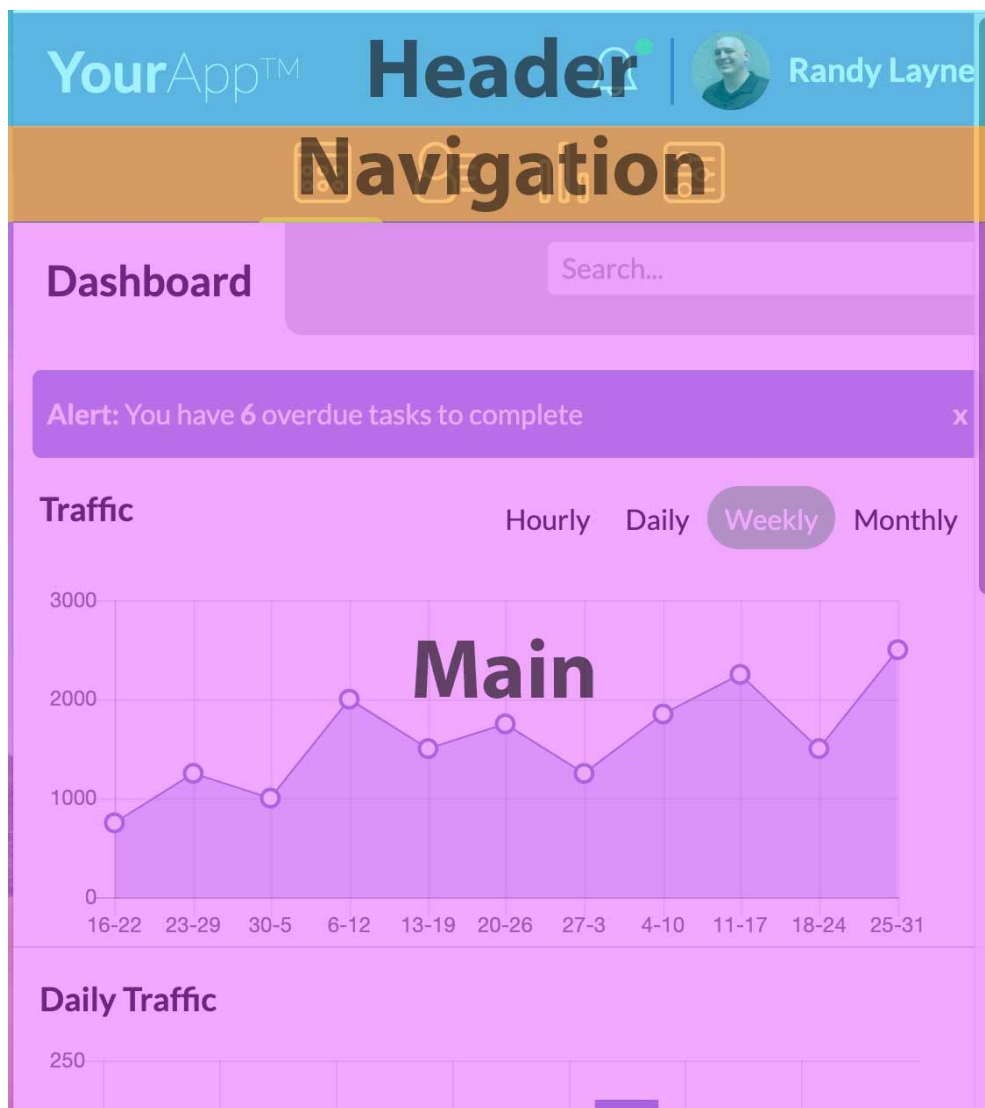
YourApp™ Header Randy Layne

Navigation

Dashboard

Search...

Alert: You have 6 overdue tasks to complete x

Traffic

Hourly Daily Weekly Monthly

3000

Main

2000

1000

0

16-22 23-29 30-5 6-12 13-19 20-26 27-3 4-10 11-17 18-24 25-31

Daily Traffic

250